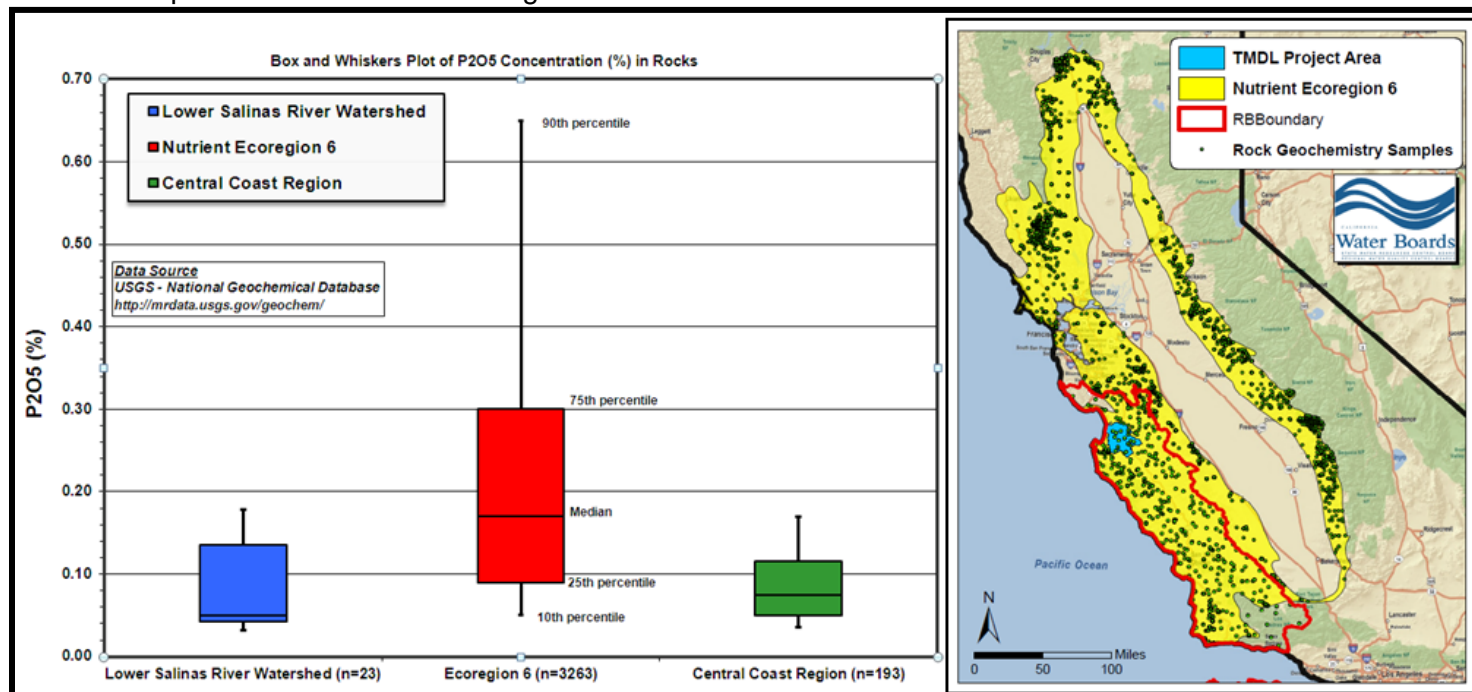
Box and Whiskers Plot of P2O5 Concentration (%) in Rocks

Lower Salinas River Watershed
Nutrient Ecoregion 6
Central Coast Region

Data Source
USGS - National Geochemical Database
http://mrdata.usgs.gov/geochem/

P2O5 (%)

0.70
0.60
0.50
0.40
0.30
0.20
0.10
0.00

90th percentile
75th percentile
Median
25th percentile
10th percentile

Lower Salinas River Watershed (n=23)
Ecoregion 6 (n=3263)
Central Coast Region (n=193)

TMDL Project Area
Nutrient Ecoregion 6
RBBoundary
Rock Geochemistry Samples

Water Boards

Pacific Ocean

N

0 50 100 Miles